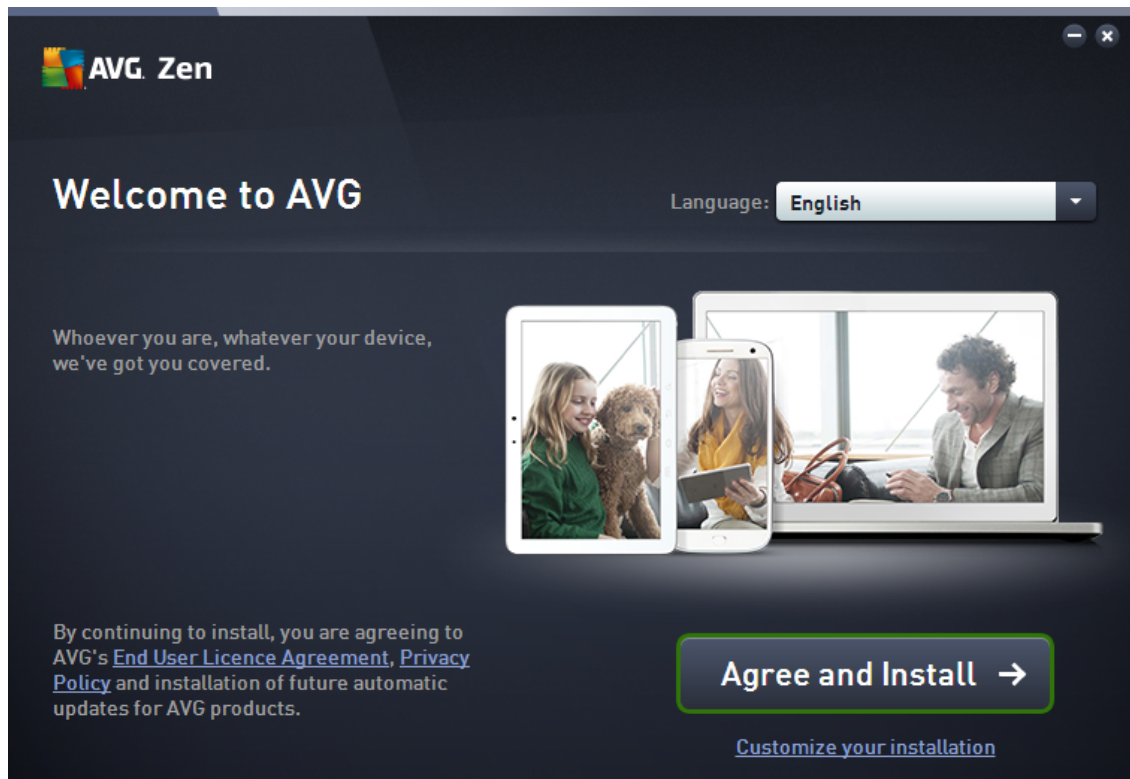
AVG. Zen

Welcome to AVG

Language: English

Whoever you are, whatever your device, we've got you covered.

By continuing to install, you are agreeing to AVG's End User Licence Agreement, Privacy Policy and installation of future automatic updates for AVG products.

Agree and Install →

Customize your installation